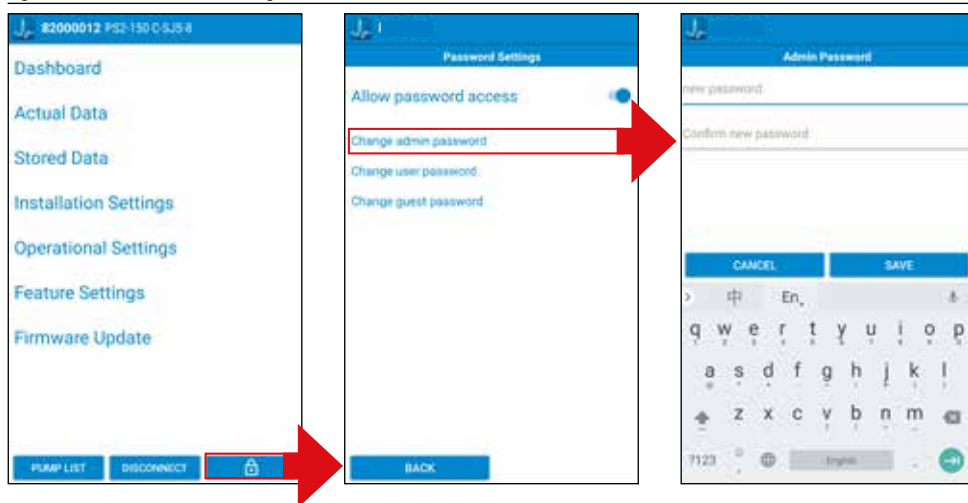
82000012 PS2-150 C-SJ5-8

Dashboard

Actual Data

Stored Data

Installation Settings

Operational Settings

Feature Settings

Firmware Update

PUMP LIST

DISCONNECT

Password Settings

Allow password access

Change admin password

Change user password

Change guest password

BACK

Admin Password

new password

Confirm new password

CANCEL

SAVE

中

En

q w e r t y u i o p

a s d f g h j k l

z x c v b n m

?123

English